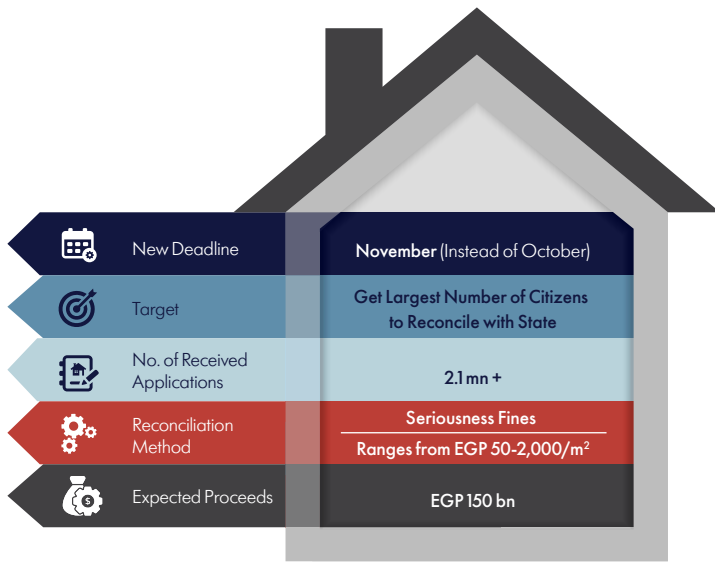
| | |
|---|---|
| New Deadline | November (Instead of October) |
| Target | Get Largest Number of Citizens to Reconcile with State |
| No. of Received Applications | 2.1 mn + |
| Reconciliation Method | Seriousness Fines<br>Ranges from EGP 50-2,000/$m^2$ |
| Expected Proceeds | EGP 150 bn |